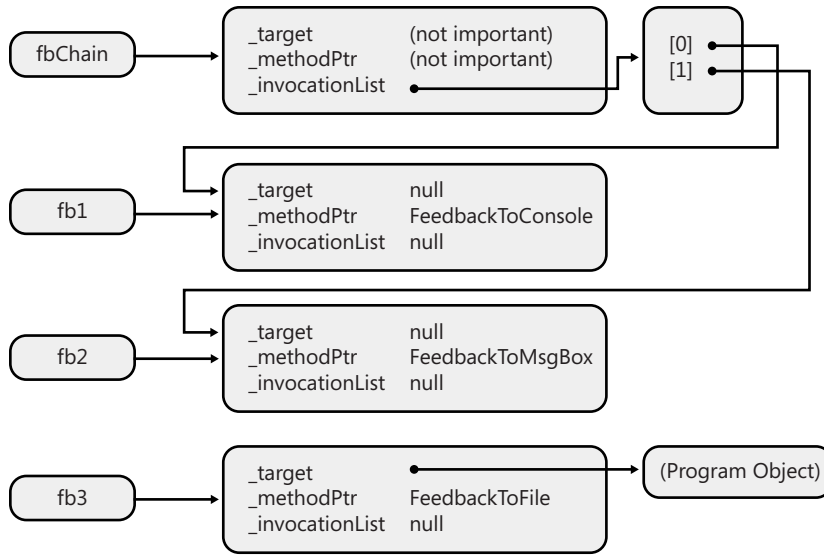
fbChain

_target (not important)
_methodPtr (not important)
_invocationList

[0]
[1]

fb1

_target null
_methodPtr FeedbackToConsole
_invocationList null

fb2

_target null
_methodPtr FeedbackToMsgBox
_invocationList null

fb3

_target
_methodPtr FeedbackToFile
_invocationList null

(Program Object)